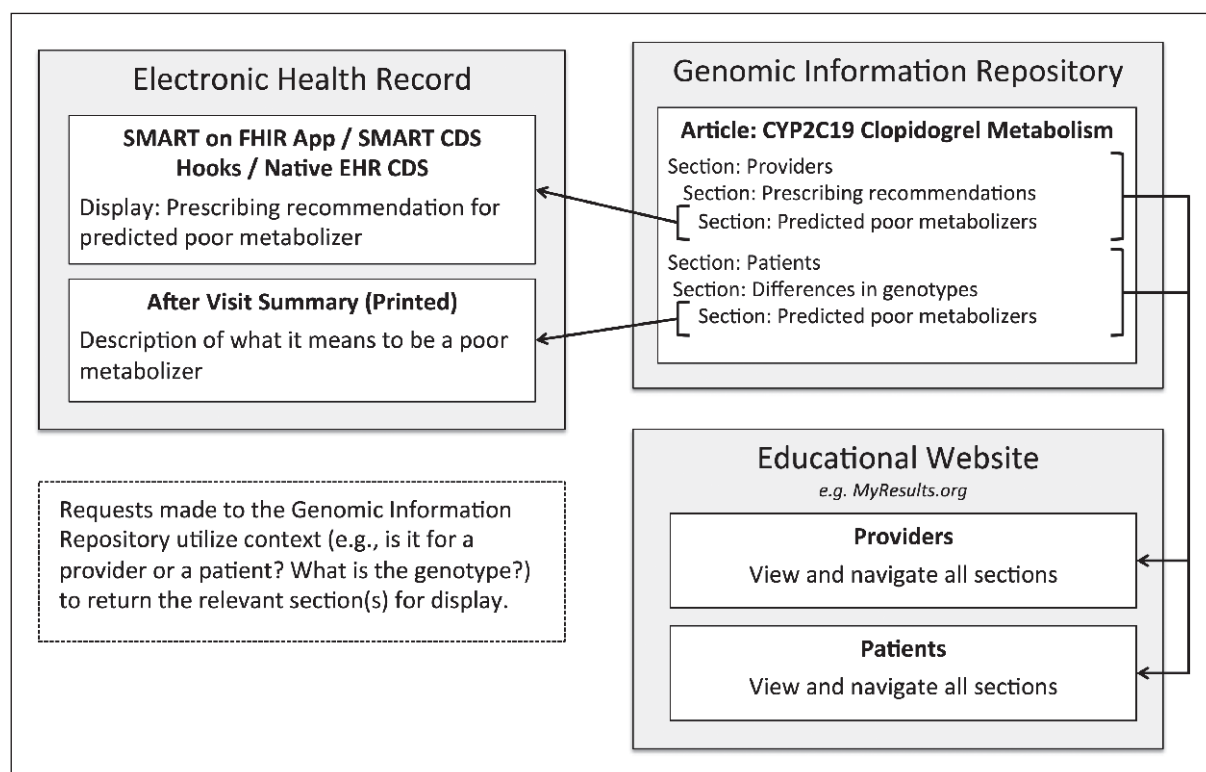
Electronic Health Record

SMART on FHIR App / SMART CDS Hooks / Native EHR CDS

Display: Prescribing recommendation for predicted poor metabolizer

After Visit Summary (Printed)

Description of what it means to be a poor metabolizer

Requests made to the Genomic Information Repository utilize context (e.g., is it for a provider or a patient? What is the genotype?) to return the relevant section(s) for display.

Genomic Information Repository

Article: CYP2C19 Clopidogrel Metabolism

Section: Providers
Section: Prescribing recommendations
Section: Predicted poor metabolizers
Section: Patients
Section: Differences in genotypes
Section: Predicted poor metabolizers

Educational Website
e.g. MyResults.org

Providers
View and navigate all sections

Patients
View and navigate all sections